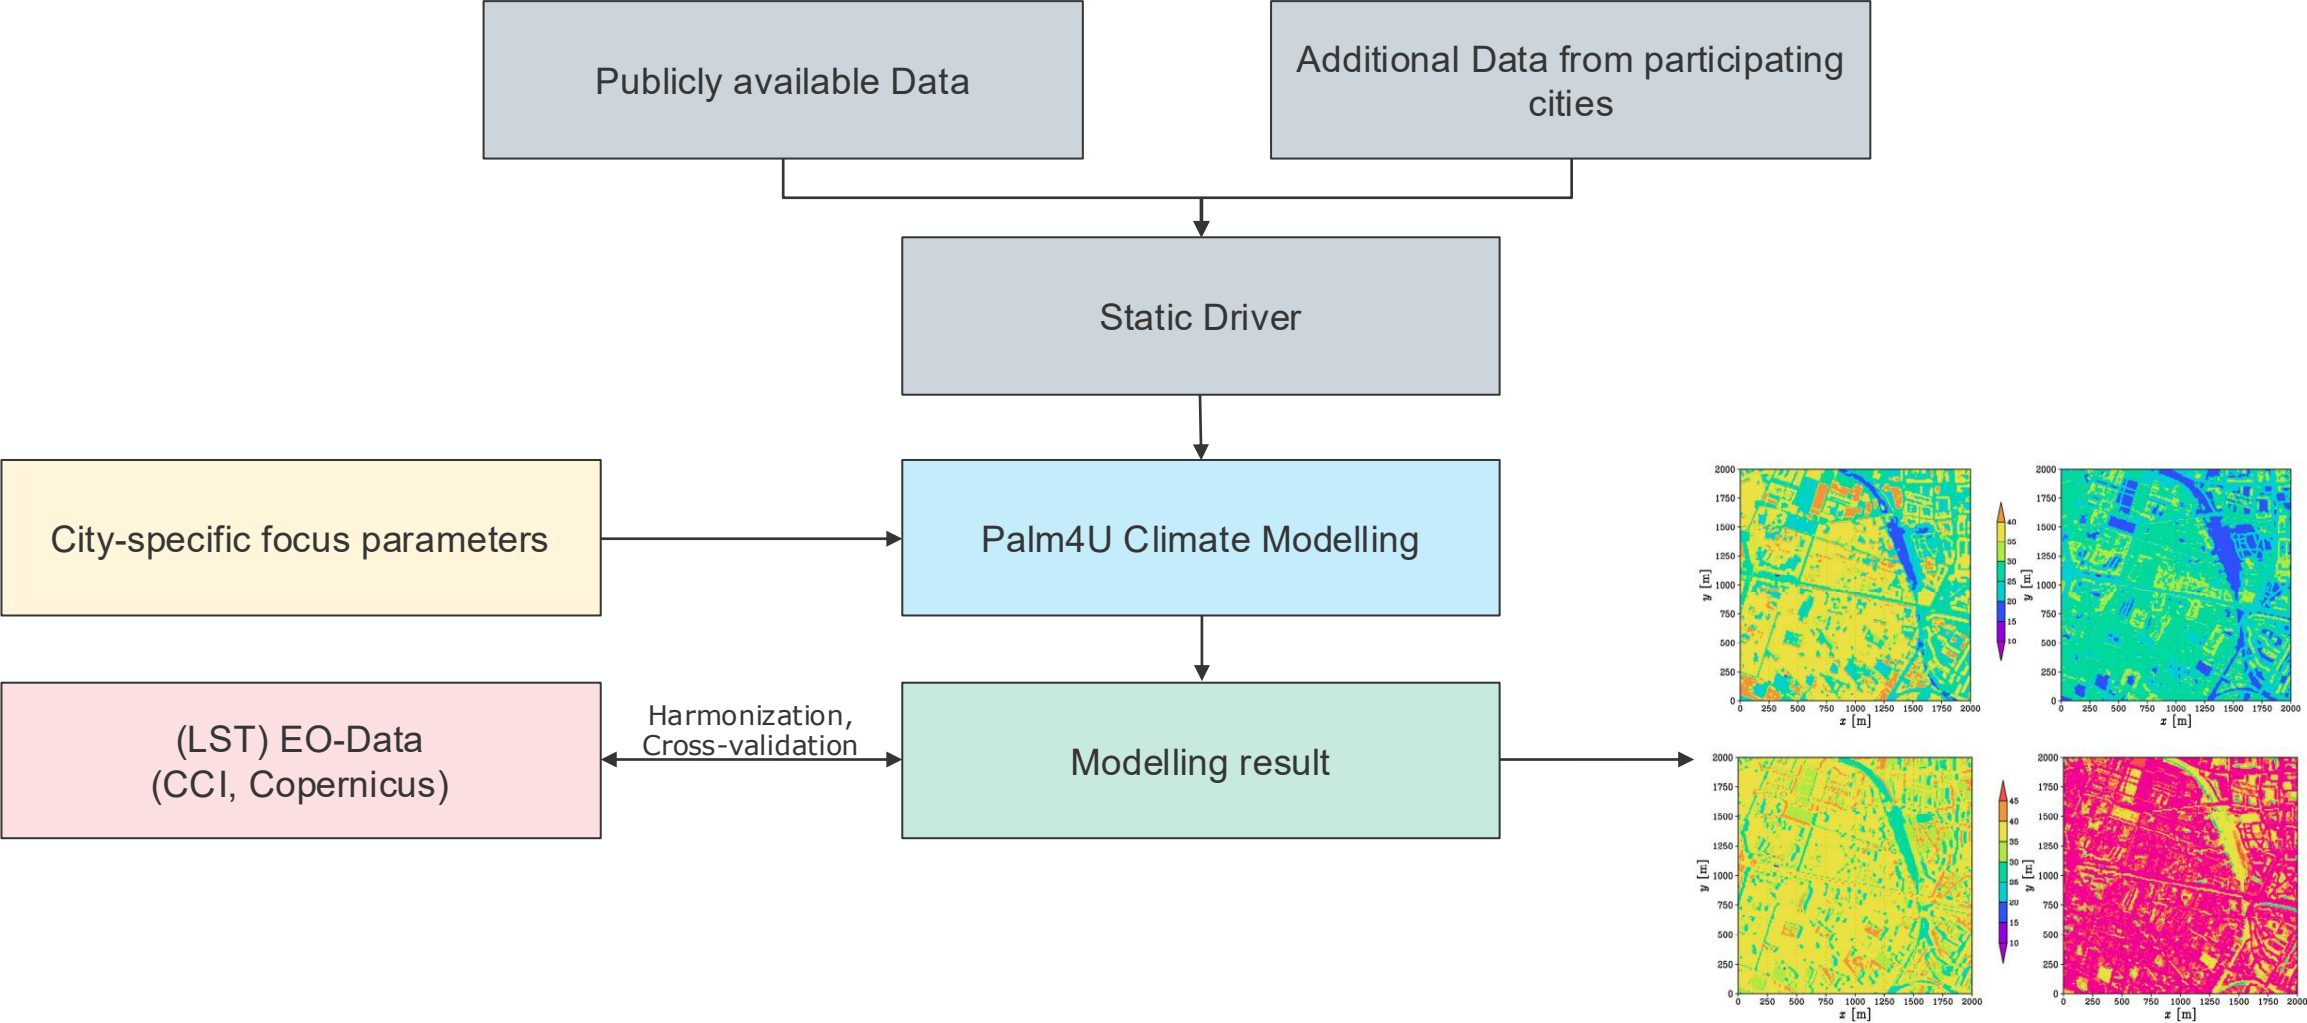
Publicly available Data

Additional Data from participating cities

Static Driver

City-specific focus parameters

Palm4U Climate Modelling

(LST) EO-Data (CCI, Copernicus)

Harmonization, Cross-validation

Modelling result

2000
1750
1500
1250
1000
750
500
250
0
y [m]
0 250 500 750 1000 1250 1500 1750 2000
x [m]

40
35
30
25
20
15
10

2000
1750
1500
1250
1000
750
500
250
0
y [m]
0 250 500 750 1000 1250 1500 1750 2000
x [m]

2000
1750
1500
1250
1000
750
500
250
0
y [m]
0 250 500 750 1000 1250 1500 1750 2000
x [m]

45
40
35
30
25
20
15
10

2000
1750
1500
1250
1000
750
500
250
0
y [m]
0 250 500 750 1000 1250 1500 1750 2000
x [m]